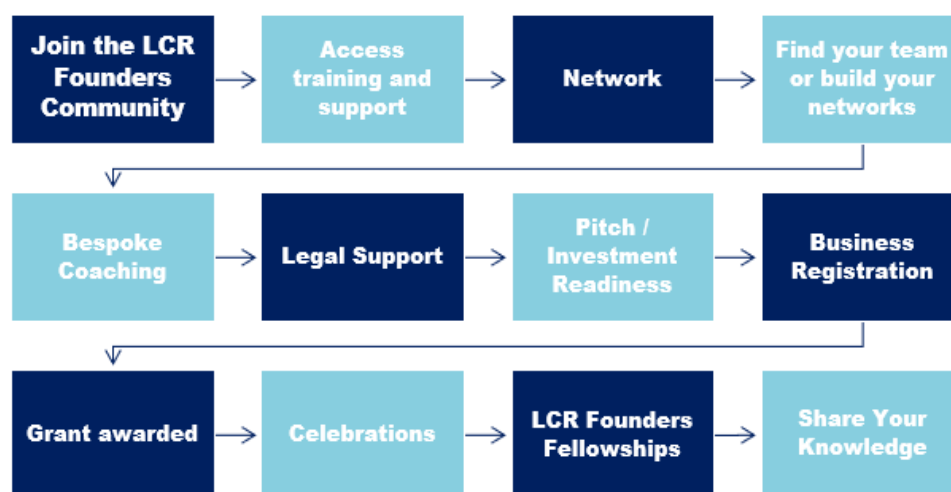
Join the LCR Founders Community

Access training and support

Network

Find your team or build your networks

Bespoke Coaching

Legal Support

Pitch / Investment Readiness

Business Registration

Grant awarded

Celebrations

LCR Founders Fellowships

Share Your Knowledge